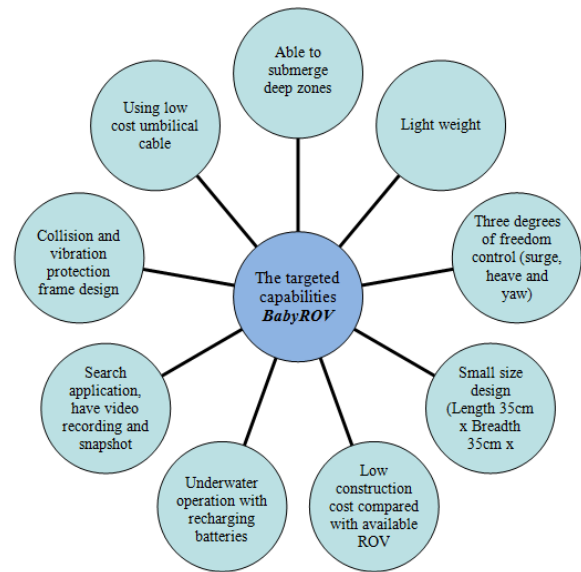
The targeted capabilities *BabyROV*

Able to submerge deep zones

Light weight

Three degrees of freedom control (surge, heave and yaw)

Small size design (Length 35cm x Breadth 35cm x

Low construction cost compared with available ROV

Underwater operation with recharging batteries

Search application, have video recording and snapshot

Collision and vibration protection frame design

Using low cost umbilical cable